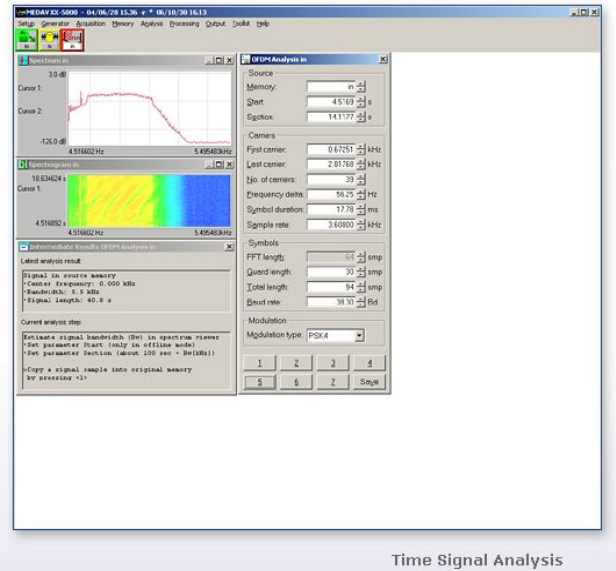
MEDAV XX-5000 - 04/06/28 15:36 r * 06/10/30 16:13

Setup Generator Acquisition Memory Analysis Processing Output Toolkit Help

in in in

Spectrum in

3.0 dB

Cursor 1:

Cursor 2:

-126.0 dB

4.516602 Hz 5.495483kHz

Spectrogram in

18.634624 s

Cursor 1:

4.516892 s

4.516602 Hz 5.495483kHz

Intermediate Results OFDM Analysis in

Latest analysis result:

Signal in source memory
*Center frequency: 0.000 kHz
*Bandwidth: 5.5 kHz
*Signal length: 40.8 s

Current analysis step:

Estimate signal bandwidth (Bw) in spectrum viewer
*Set parameter Start (only in offline mode)
*Set parameter Section (about 100 sec ÷ Bw[kHz])

>Copy a signal sample into original memory
by pressing <1>

OFDM Analysis in

Source

Memory: in

Start: 4.5169 s

Section: 14.1177 s

Carriers

First carrier: 0.67251 kHz

Last carrier: 2.81768 kHz

No. of carriers: 39

Frequency delta: 56.25 Hz

Symbol duration: 17.78 ms

Sample rate: 3.60000 kHz

Symbols

FFT length: 64 smp

Guard length: 30 smp

Total length: 94 smp

Baud rate: 38.30 Bd

Modulation

Modulation type: PSK4

1 2 3 4

5 6 7 Save

Time Signal Analysis